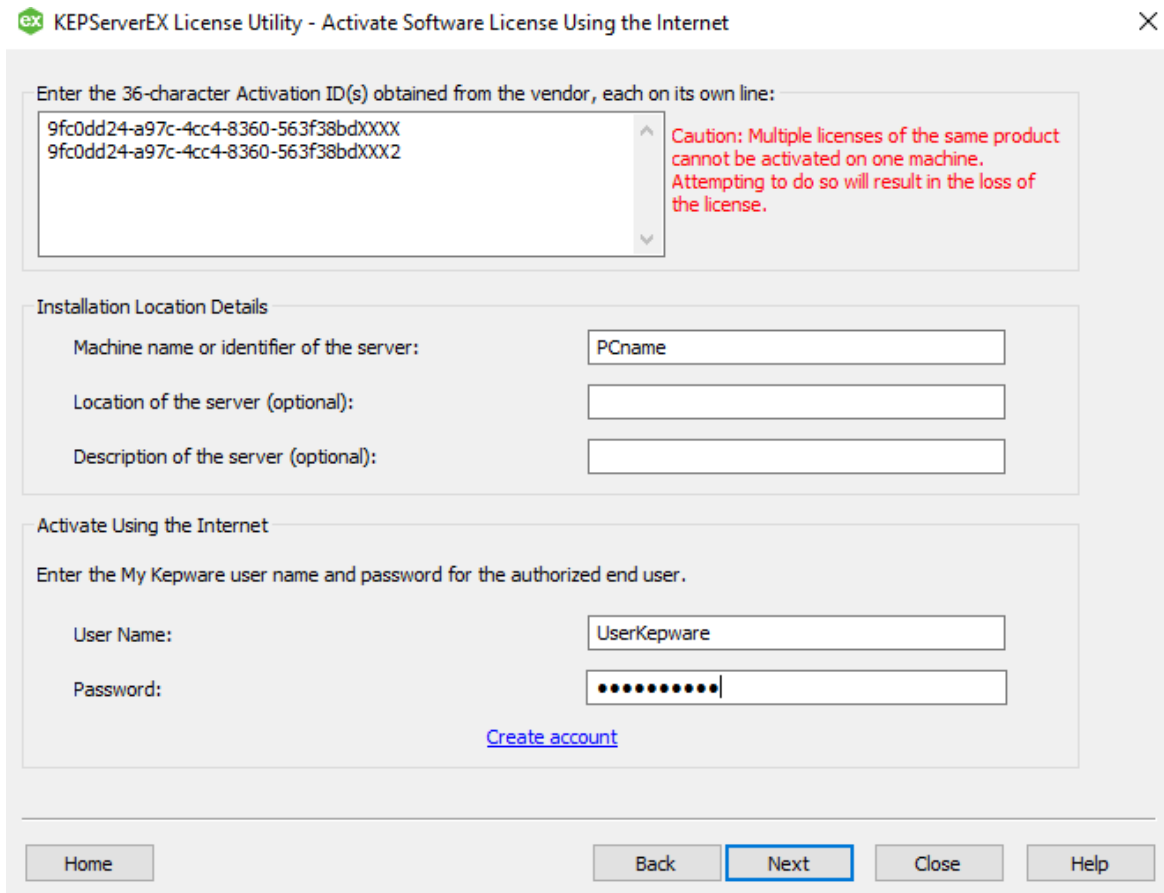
ex KEPServerEX License Utility - Activate Software License Using the Internet

Enter the 36-character Activation ID(s) obtained from the vendor, each on its own line:

9fc0dd24-a97c-4cc4-8360-563f38bdXXXX
9fc0dd24-a97c-4cc4-8360-563f38bdXXX2

Caution: Multiple licenses of the same product cannot be activated on one machine. Attempting to do so will result in the loss of the license.

Installation Location Details

Machine name or identifier of the server: PCname

Location of the server (optional):

Description of the server (optional):

Activate Using the Internet

Enter the My Kepware user name and password for the authorized end user.

User Name: UserKepware

Password: ●●●●●●●●●●●

Create account

Home

Back

Next

Close

Help